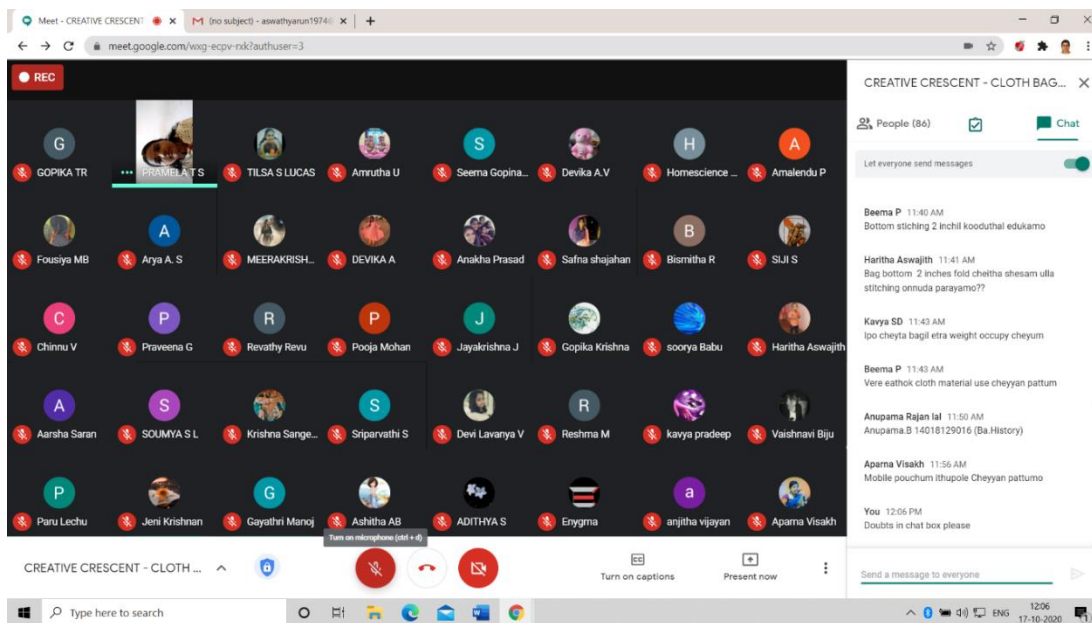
Meet - CREATIVE CRESCENT ×
M (no subject) - aswathyarun19746 ×
+
meet.google.com/wxg-ecpv-rxk?authuser=3

REC

G GOPIKA TR
PRAMELA T S
TILSA S LUCAS
Amrutha U
S Seema Gopina...
Devika A.V
H Homescience ...
A Amalendu P
Fousiya MB
A Arya A. S
MEERAKRISH...
DEVIKA A
Anakha Prasad
Safna shajahan
B Bismitha R
SIJI S
C Chinnu V
P Praveena G
R Revathy Revu
P Pooja Mohan
J Jayakrishna J
Gopika Krishna
soorya Babu
Haritha Aswajith
A Aarsha Saran
S SOUMYA S L
Krishna Sange...
S Sriparvathi S
Devi Lavanya V
R Reshma M
kavya pradeep
Vaishnavi Biju
P Paru Lechu
Jeni Krishnan
G Gayathri Manoj
Ashitha AB
ADITHYA S
Enygma
a anjitha vijayan
Aparna Visakh

Turn on microphone (ctrl + d)

CREATIVE CRESCENT - CLOTH ...
Turn on captions
Present now

CREATIVE CRESCENT - CLOTH BAG...
People (86)
Chat
Let everyone send messages

Beema P 11:40 AM
Bottom stiching 2 inchil kooduthal edukamo

Haritha Aswajith 11:41 AM
Bag bottom 2 inches fold cheitha shesam ulla stitching onnuda parayamo??

Kavya SD 11:43 AM
Ipo cheyta bagil etra weight occupy cheyum

Beema P 11:43 AM
Vere eathok cloth material use cheyyan pattum

Anupama Rajan lal 11:50 AM
Anupama.B 14018129016 (Ba.History)

Aparna Visakh 11:56 AM
Mobile pouchum ithupole Cheyyan pattumo

You 12:06 PM
Doubts in chat box please

Send a message to everyone

Type here to search
ENG 12:06 17-10-2020